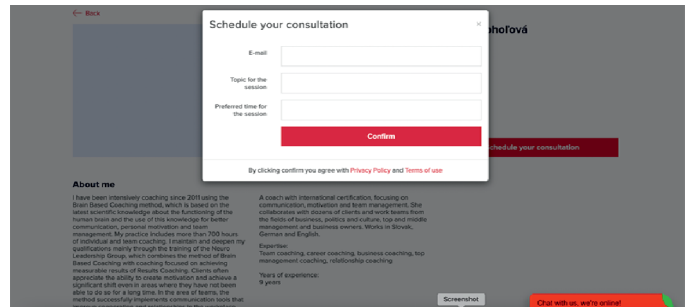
← Back

Schedule your consultation

×

E-mail

Topic for the session

Preferred time for the session

Confirm

By clicking confirm you agree with Privacy Policy and Terms of use

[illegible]hoľová

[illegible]hedule your consultation

About me

I have been intensively coaching since 2011 using the Brain Based Coaching method, which is based on the latest scientific knowledge about the functioning of the human brain and the use of this knowledge for better communication, personal motivation and team management. My practice includes more than 700 hours of individual and team coaching. I maintain and deepen my qualifications mainly through the training of the Neuro Leadership Group, which combines the method of Brain Based Coaching with coaching focused on achieving measurable results of Results Coaching. Clients often appreciate the ability to create motivation and achieve a significant shift even in areas where they have not been able to do so for a long time. In the area of teams, the method successfully implements communication tools that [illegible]

A coach with international certification, focusing on communication, motivation and team management. She collaborates with dozens of clients and work teams from the fields of business, politics and culture, top and middle management and business owners. Works in Slovak, German and English.

Expertise:
Team coaching, career coaching, business coaching, top management coaching, relationship coaching

Years of experience:
9 years

Screenshot

Chat with us, we're online!